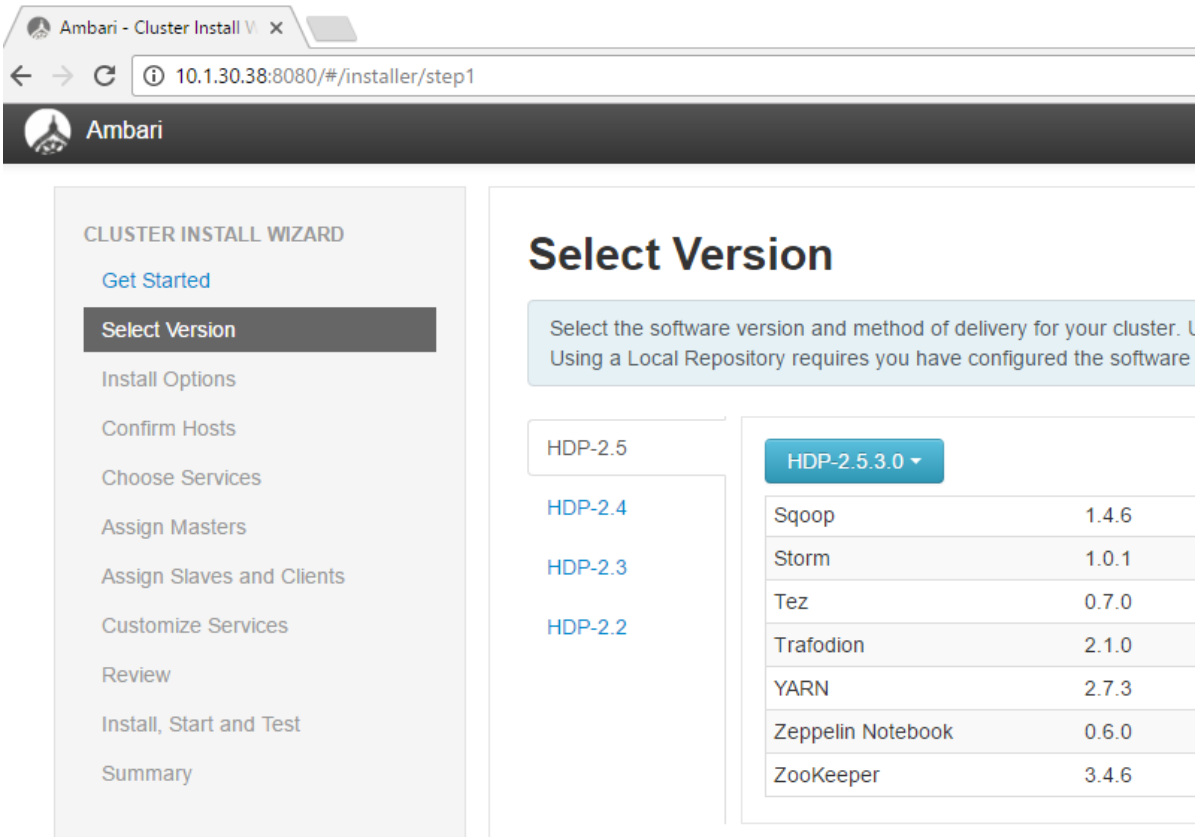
Ambari - Cluster Install W ×

10.1.30.38:8080/#/installer/step1

Ambari

CLUSTER INSTALL WIZARD
Get Started
Select Version
Install Options
Confirm Hosts
Choose Services
Assign Masters
Assign Slaves and Clients
Customize Services
Review
Install, Start and Test
Summary

Select Version

Select the software version and method of delivery for your cluster. U
Using a Local Repository requires you have configured the software

HDP-2.5
HDP-2.4
HDP-2.3
HDP-2.2

HDP-2.5.3.0

| Sqoop | 1.4.6 |
|---|---|
| Storm | 1.0.1 |
| Tez | 0.7.0 |
| Trafodion | 2.1.0 |
| YARN | 2.7.3 |
| Zeppelin Notebook | 0.6.0 |
| ZooKeeper | 3.4.6 |